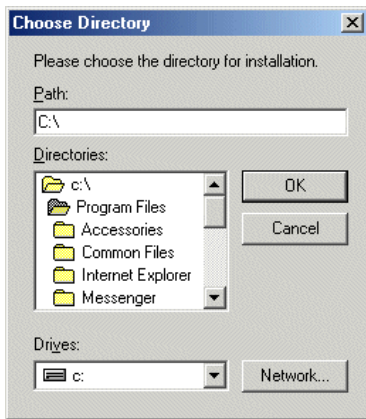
Choose Directory

Please choose the directory for installation.

Path:

C:\

Directories:

c:\

Program Files

Accessories

Common Files

Internet Explorer

Messenger

OK

Cancel

Drives:

c:

Network...